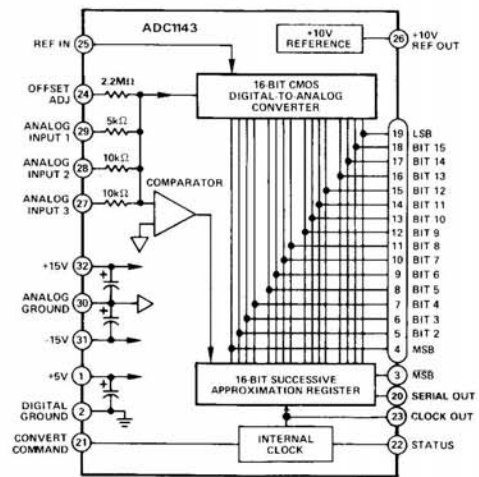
ADC1143

REF IN 25

+10V REFERENCE

26 +10V REF OUT

OFFSET ADJ 24

2.2MΩ

16-BIT CMOS DIGITAL-TO-ANALOG CONVERTER

ANALOG INPUT 1 29

5kΩ

ANALOG INPUT 2 28

10kΩ

ANALOG INPUT 3 27

10kΩ

COMPARATOR

+15V 32

ANALOG GROUND 30

-15V 31

+5V 1

DIGITAL GROUND 2

CONVERT COMMAND 21

19 LSB
18 BIT 15
17 BIT 14
16 BIT 13
15 BIT 12
14 BIT 11
13 BIT 10
12 BIT 9
11 BIT 8
10 BIT 7
9 BIT 6
8 BIT 5
7 BIT 4
6 BIT 3
5 BIT 2
4 MSB

16-BIT SUCCESSIVE APPROXIMATION REGISTER

3 $\overline{MSB}$
20 SERIAL OUT
23 CLOCK OUT

INTERNAL CLOCK

22 STATUS